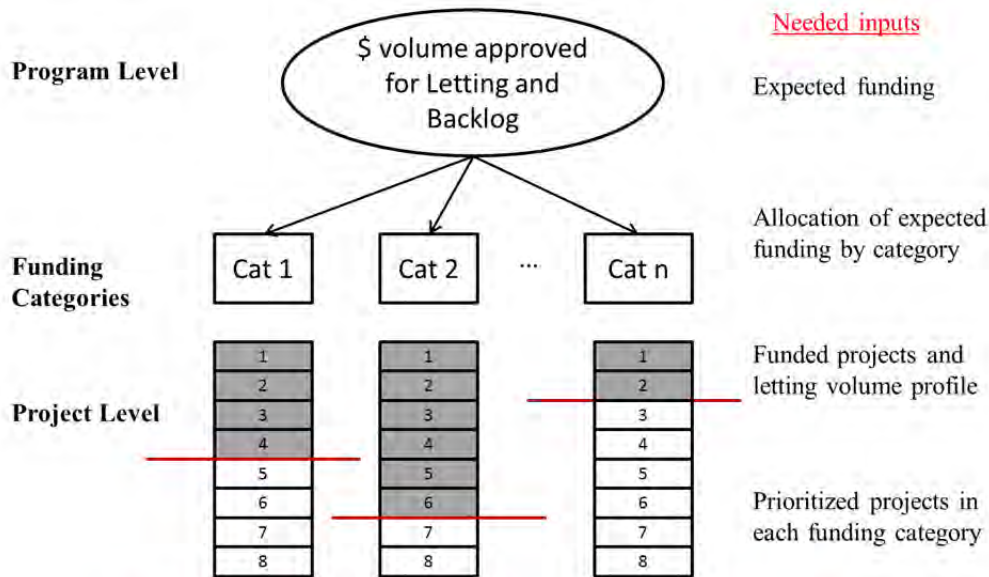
Needed inputs

Program Level

$ volume approved for Letting and Backlog

Expected funding

Allocation of expected funding by category

Funding Categories

Cat 1

Cat 2

...

Cat n

Project Level

| 1 |
|---|
| 2 |
| 3 |
| 4 |
| 5 |
| 6 |
| 7 |
| 8 |

| 1 |
|---|
| 2 |
| 3 |
| 4 |
| 5 |
| 6 |
| 7 |
| 8 |

| 1 |
|---|
| 2 |
| 3 |
| 4 |
| 5 |
| 6 |
| 7 |
| 8 |

Funded projects and letting volume profile

Prioritized projects in each funding category